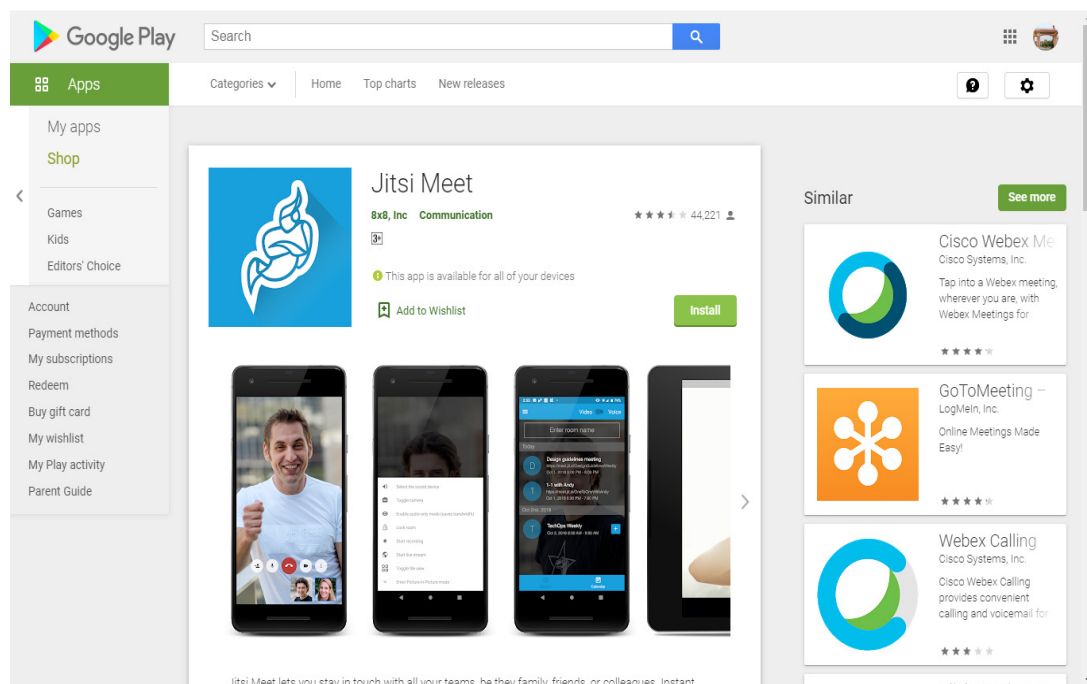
Google Play

Search

Apps

Categories

Home

Top charts

New releases

My apps

Shop

Games

Kids

Editors' Choice

Account

Payment methods

My subscriptions

Redeem

Buy gift card

My wishlist

My Play activity

Parent Guide

Jitsi Meet

8x8, Inc Communication

44,221

3+

This app is available for all of your devices

Add to Wishlist

Install

Enter room name

Today

Design guidelines meeting

1-1 with Andy

TechOps Weekly

Calendar

Select the sound device

Toggle camera

Enable audio only mode

Lock room

Start recording

Start live stream

Toggle tile view

Enter Picture-in-Picture mode

Similar

See more

Cisco Webex Me

Cisco Systems, Inc.

Tap into a Webex meeting, wherever you are, with Webex Meetings for

GoToMeeting –

LogMeIn, Inc.

Online Meetings Made Easy!

Webex Calling

Cisco Systems, Inc.

Cisco Webex Calling provides convenient calling and voicemail for

Jitsi Meet lets you stay in touch with all your teams, be they family, friends, or colleagues. Instant